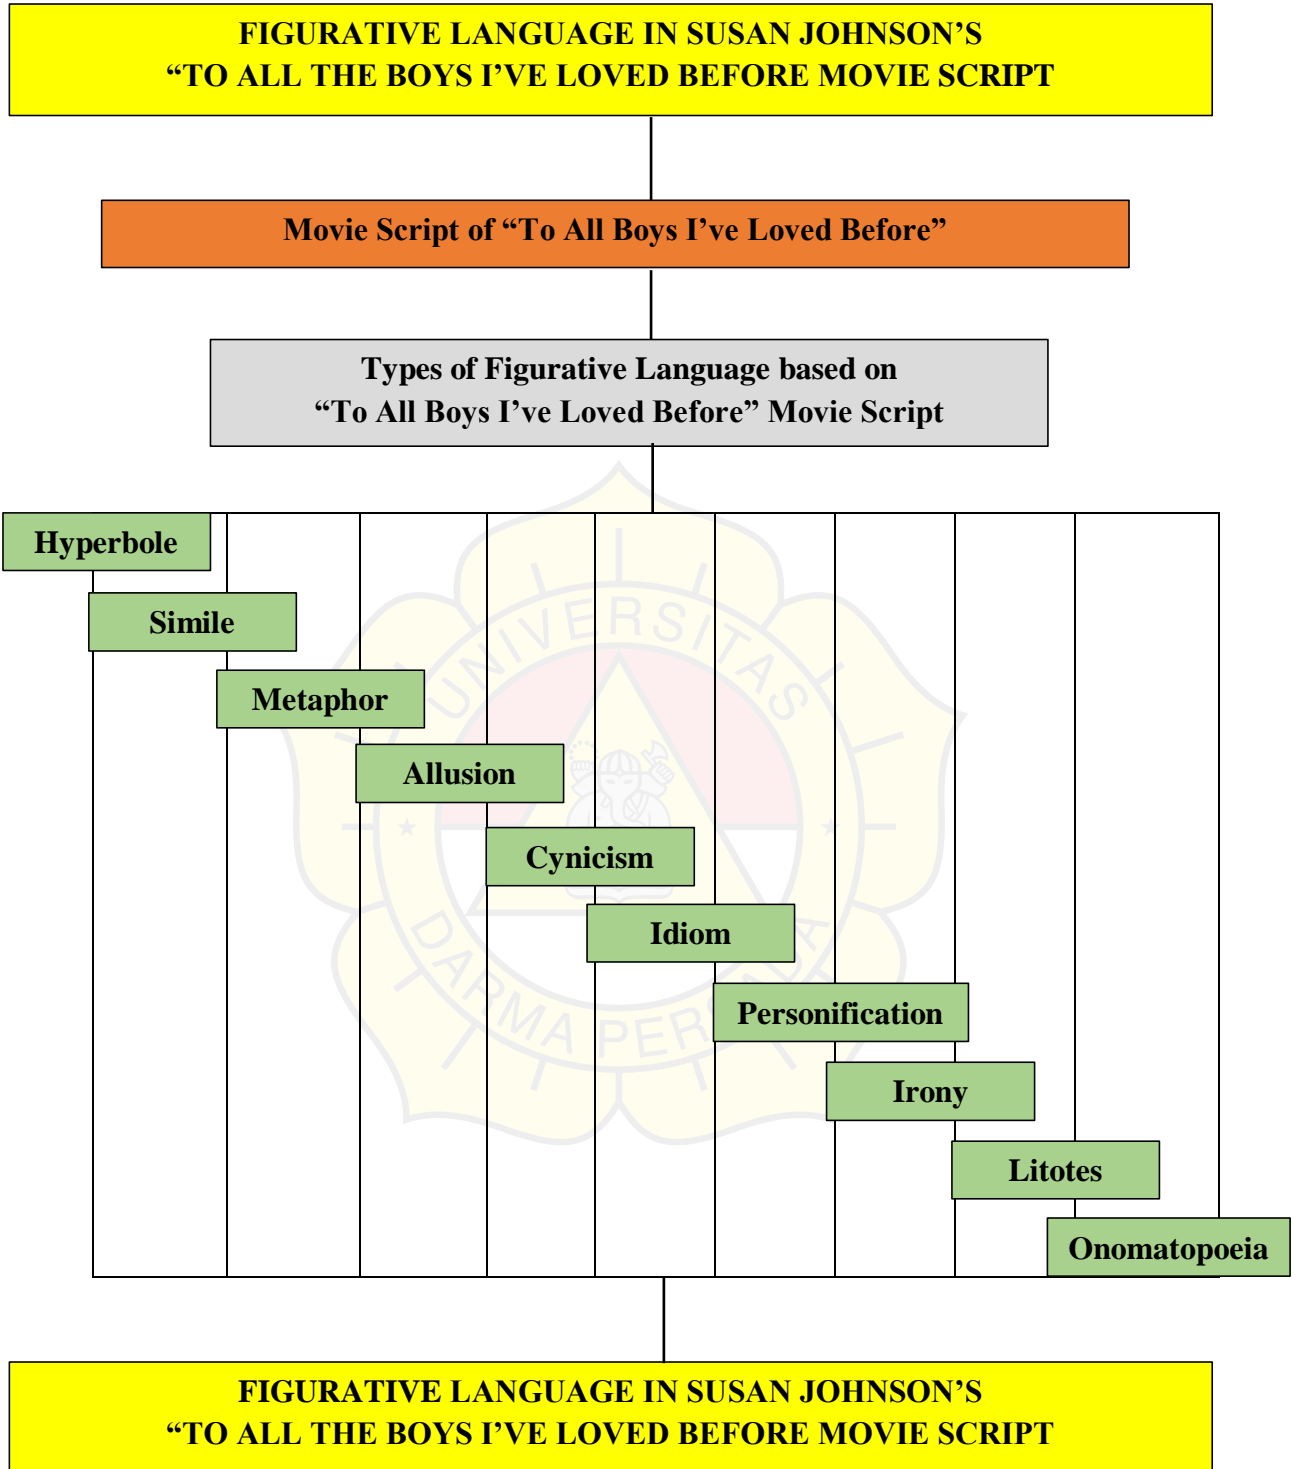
FIGURATIVE LANGUAGE IN SUSAN JOHNSON'S
"TO ALL THE BOYS I'VE LOVED BEFORE MOVIE SCRIPT

Movie Script of "To All Boys I've Loved Before"

Types of Figurative Language based on
"To All Boys I've Loved Before" Movie Script

Hyperbole

Simile

Metaphor

Allusion

Cynicism

Idiom

Personification

Irony

Litotes

Onomatopoeia

UNIVERSITAS DARMA PERSADA

FIGURATIVE LANGUAGE IN SUSAN JOHNSON'S
"TO ALL THE BOYS I'VE LOVED BEFORE MOVIE SCRIPT